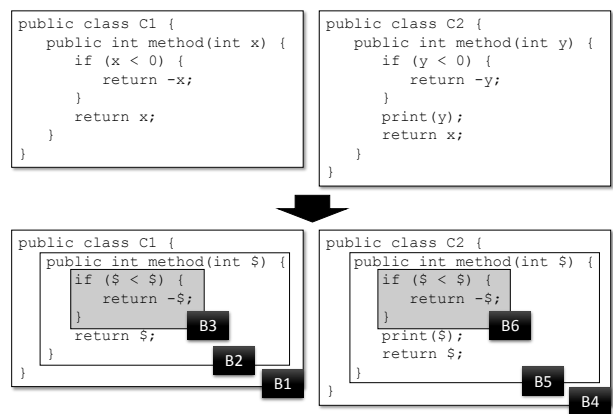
public class C1 {
    public int method(int x) {
        if (x < 0) {
            return -x;
        }
        return x;
    }
}

public class C2 {
    public int method(int y) {
        if (y < 0) {
            return -y;
        }
        print(y);
        return x;
    }
}

public class C1 {
    public int method(int \$) {
        if (\$ < \$) {
            return -\$;
        }
        return \$;
    }
}

B3

B2

B1

public class C2 {
    public int method(int \$) {
        if (\$ < \$) {
            return -\$;
        }
        print(\$);
        return \$;
    }
}

B6

B5

B4